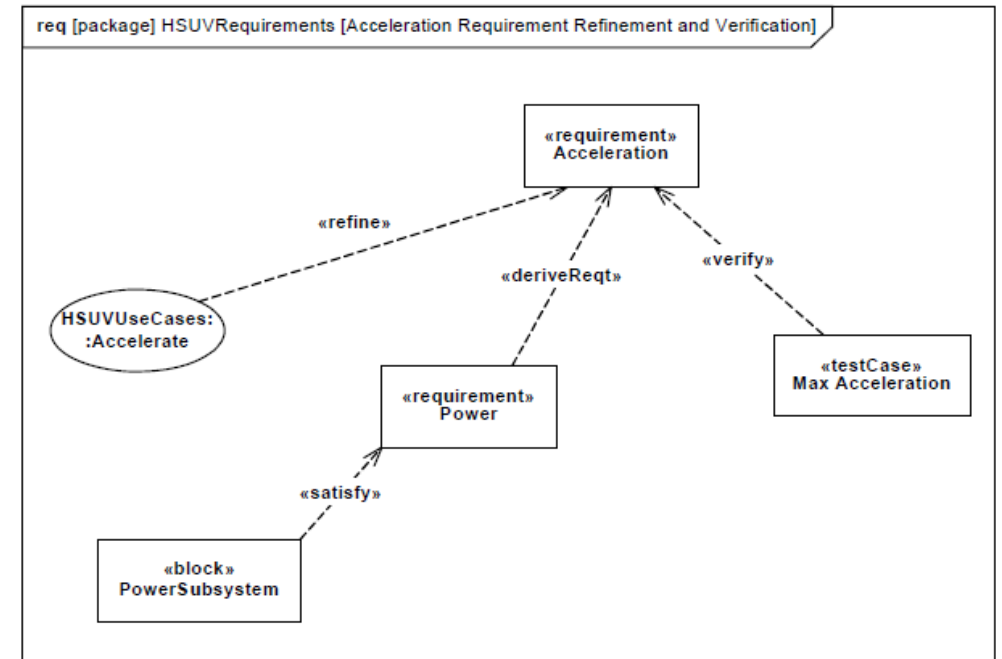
req [package] HSUVRequirements [Acceleration Requirement Refinement and Verification]

«requirement»
Acceleration

«refine»

«deriveReqt»

«verify»

HSUVUseCases:
:Accelerate

«testCase»
Max Acceleration

«requirement»
Power

«satisfy»

«block»
PowerSubsystem